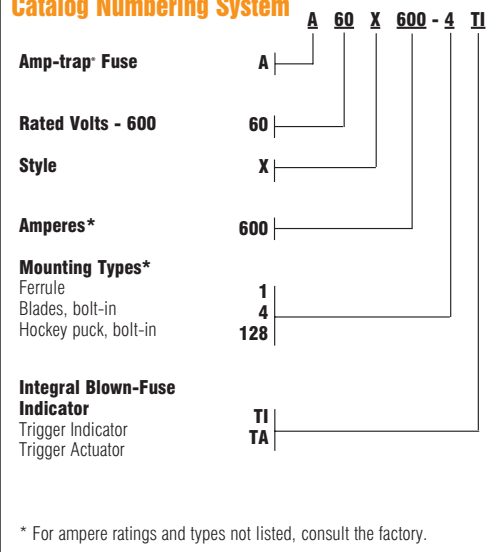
Catalog Numbering System

A 60 X 600 - 4 TI

Amp-trap® Fuse A

Rated Volts - 600 60

Style X

Amperes* 600

Mounting Types*
Ferrule 1
Blades, bolt-in 4
Hockey puck, bolt-in 128

Integral Blown-Fuse Indicator
Trigger Indicator TI
Trigger Actuator TA

* For ampere ratings and types not listed, consult the factory.